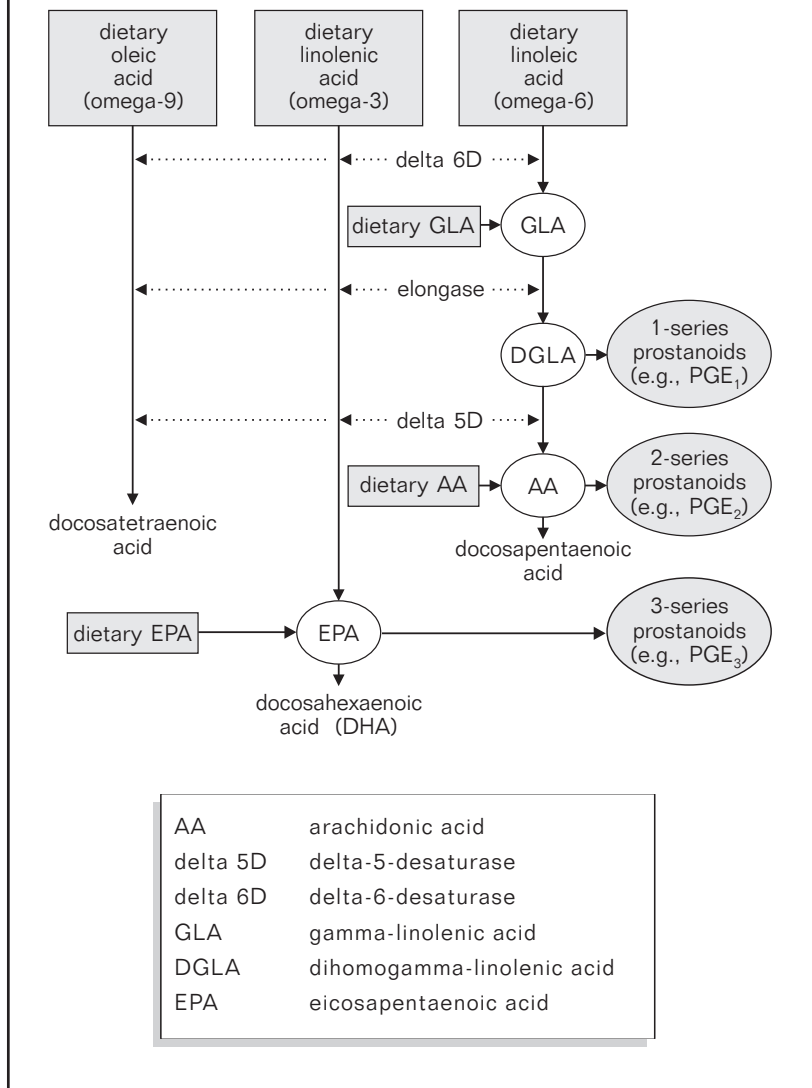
dietary oleic acid (omega-9)

dietary linolenic acid (omega-3)

dietary linoleic acid (omega-6)

delta 6D

dietary GLA

GLA

elongase

DGLA

1-series prostanoids (e.g., PGE$_1$)

delta 5D

dietary AA

AA

2-series prostanoids (e.g., PGE$_2$)

docosatetraenoic acid

docosapentaenoic acid

dietary EPA

EPA

3-series prostanoids (e.g., PGE$_3$)

docosahexaenoic acid (DHA)

| | |
|---|---|
| AA | arachidonic acid |
| delta 5D | delta-5-desaturase |
| delta 6D | delta-6-desaturase |
| GLA | gamma-linolenic acid |
| DGLA | dihomogamma-linolenic acid |
| EPA | eicosapentaenoic acid |